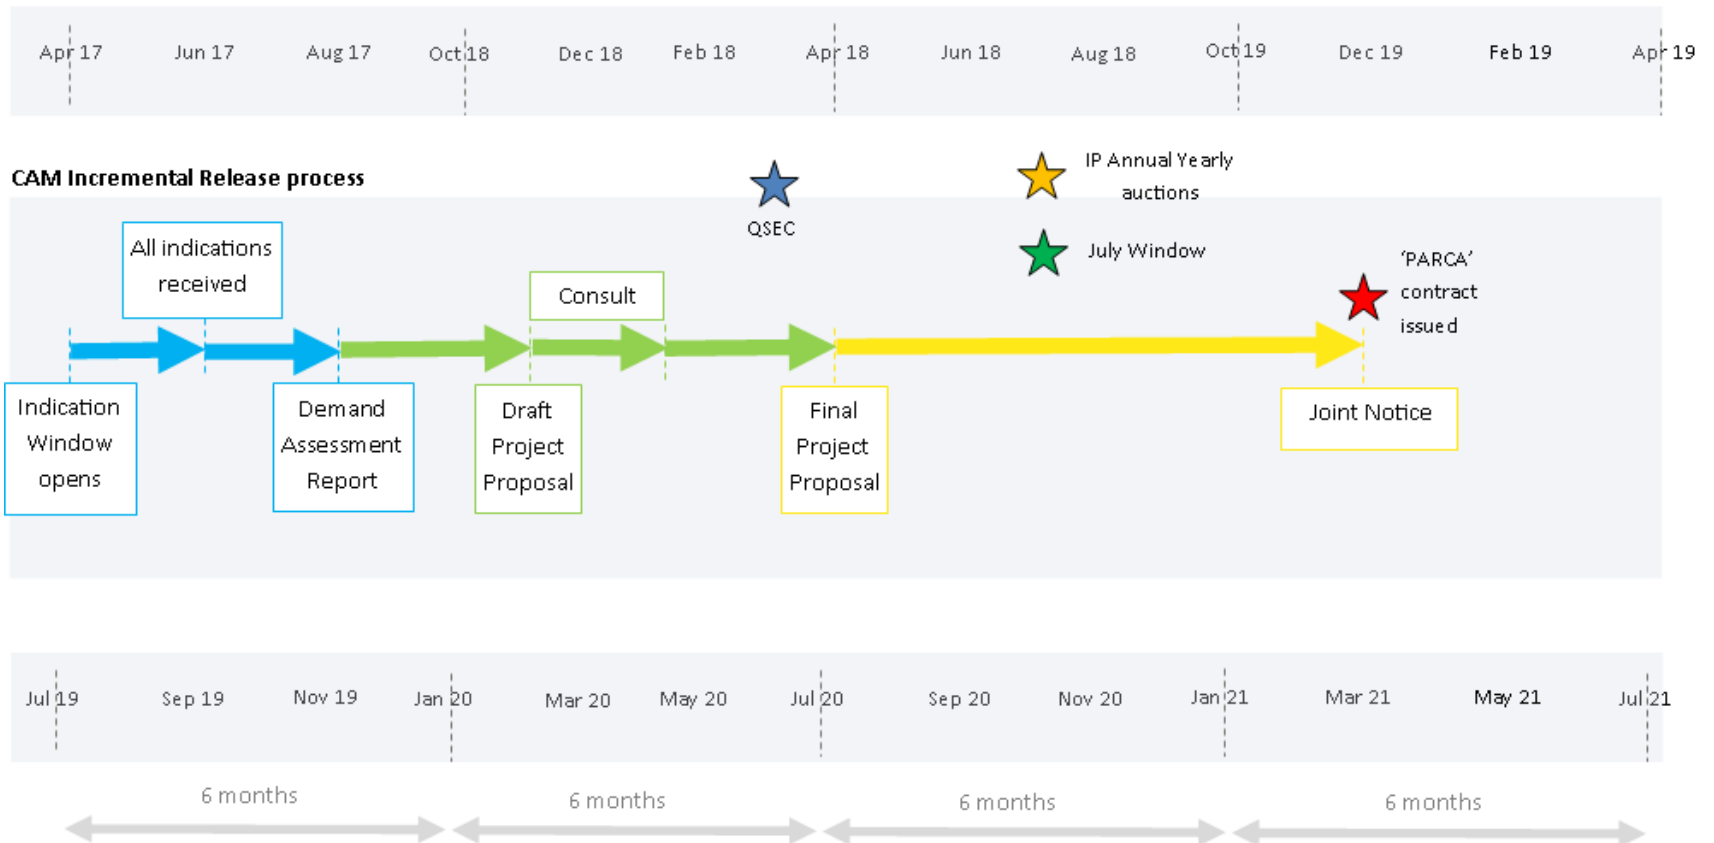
Apr 17 Jun 17 Aug 17 Oct 18 Dec 18 Feb 18 Apr 18 Jun 18 Aug 18 Oct 19 Dec 19 Feb 19 Apr 19

CAM Incremental Release process

QSEC

IP Annual Yearly auctions

July Window

'PARCA' contract issued

All indications received

Consult

Indication Window opens

Demand Assessment Report

Draft Project Proposal

Final Project Proposal

Joint Notice

Jul 19 Sep 19 Nov 19 Jan 20 Mar 20 May 20 Jul 20 Sep 20 Nov 20 Jan 21 Mar 21 May 21 Jul 21

6 months 6 months 6 months 6 months